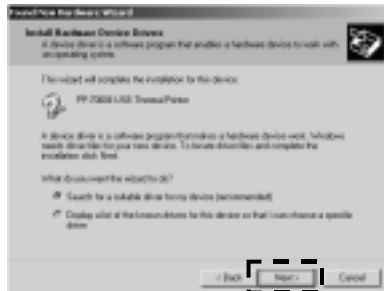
Found New Hardware Wizard

Install Hardware Device Drivers
A device driver is a software program that enables a hardware device to work with an operating system.

This wizard will complete the installation for this device:

PP-7000II USB Thermal Printer

A device driver is a software program that makes a hardware device work. Windows needs driver files for your new device. To locate driver files and complete the installation click Next.

What do you want the wizard to do?

Search for a suitable driver for my device (recommended)

Display a list of the known drivers for this device so that I can choose a specific driver

< Back
Next >
Cancel